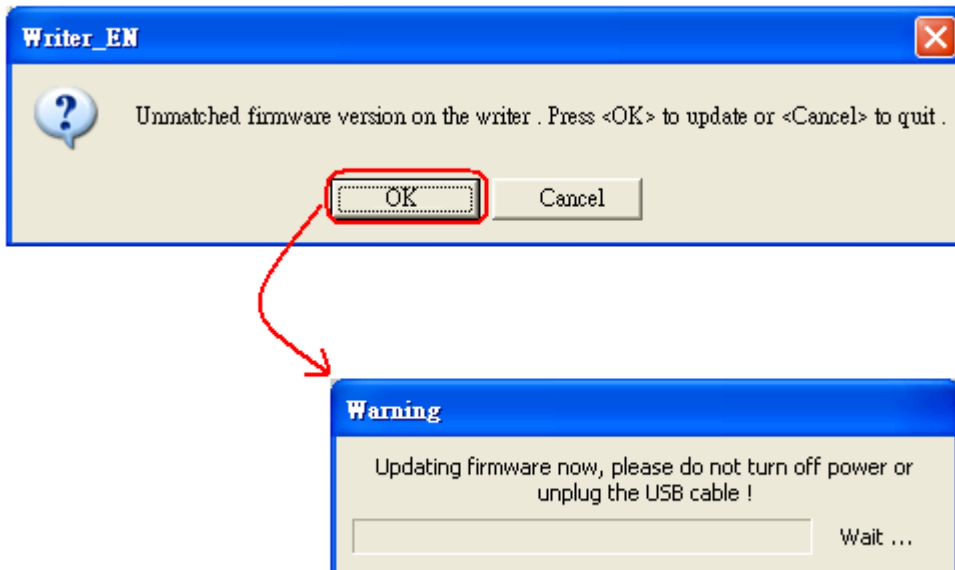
Writer_EN

Unmatched firmware version on the writer . Press <OK> to update or <Cancel> to quit .

OK

Cancel

Warning

Updating firmware now, please do not turn off power or unplug the USB cable !

Wait ...